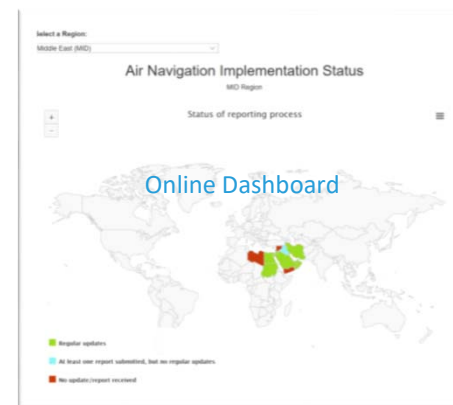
Select a Region:
Middle East (MID)

Air Navigation Implementation Status
MID Region

+
−

Status of reporting process

Online Dashboard

Regular updates
At least one report submitted, but no regular updates
No update/report received